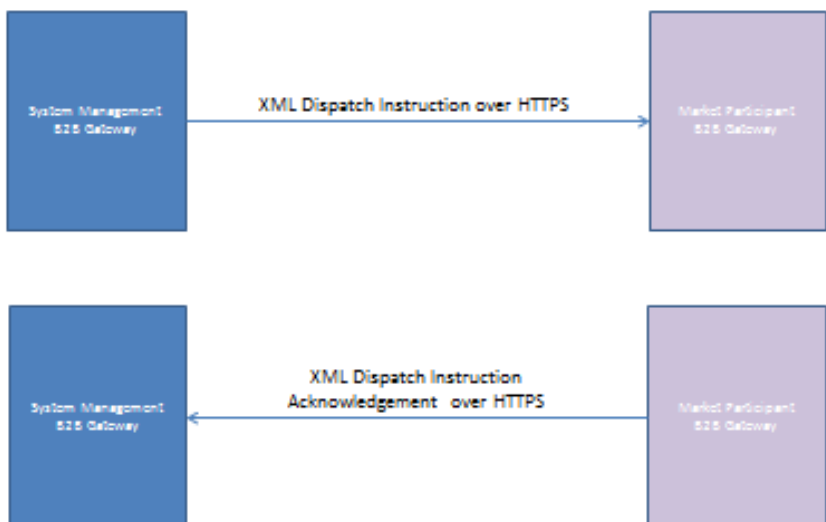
System Management
B2B Gateway

XML Dispatch Instruction over HTTPS

Market Participant
B2B Gateway

System Management
B2B Gateway

XML Dispatch Instruction
Acknowledgement over HTTPS

Market Participant
B2B Gateway